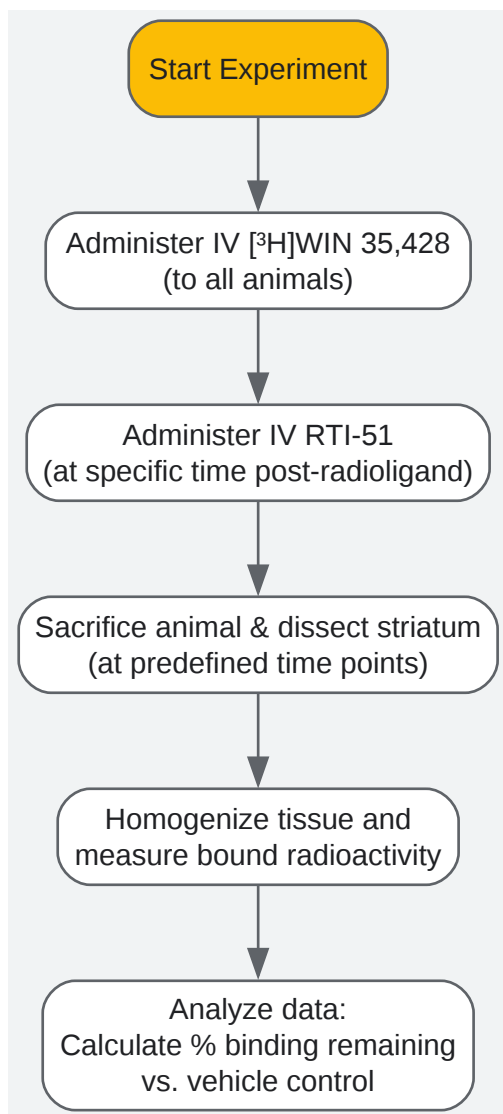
Start Experiment

Administer IV [$^3$H]WIN 35,428 (to all animals)

Administer IV RTI-51 (at specific time post-radioligand)

Sacrifice animal & dissect striatum (at predefined time points)

Homogenize tissue and measure bound radioactivity

Analyze data: Calculate % binding remaining vs. vehicle control